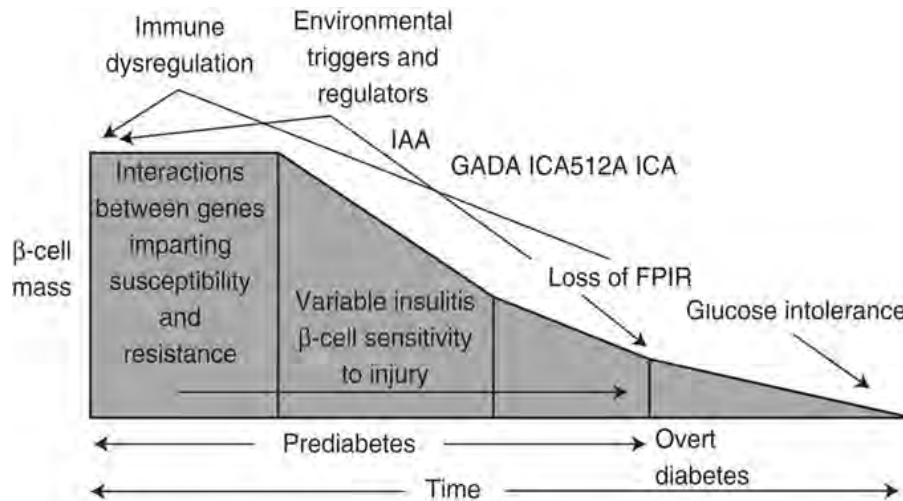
Immune dysregulation

Environmental triggers and regulators

IAA

GADA ICA512A ICA

β-cell mass

Interactions between genes imparting susceptibility and resistance

Variable insulitis β-cell sensitivity to injury

Loss of FPIR

Glucose intolerance

Prediabetes

Overt diabetes

Time